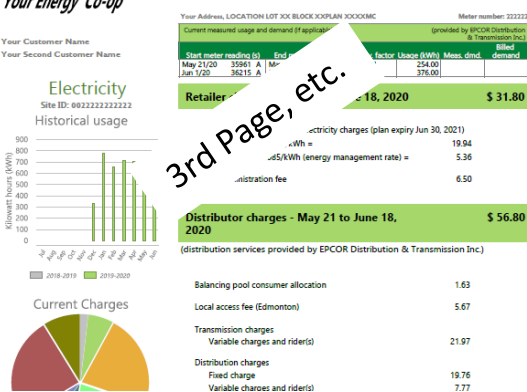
Your Energy Co-op

Your Customer Name
Your Second Customer Name

Electricity
Site ID: 0022222222222
Historical usage

Kilowatt hours (kWh)

Jul Aug Sep Oct Nov Dec Jan Feb Mar Apr May Jun

2018-2019 2019-2020

Current Charges

Your Address, LOCATION LOT XX BLOCK XXPLAN XXXXMC

Meter number: 22222

Current measured usage and demand (if applicable

(provided by EPCOR Distribution & Transmission Inc.)

| Start meter reading (s) | End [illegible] | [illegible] factor | Usage (kWh) | Meas. dmd. | Billed demand |
|---|---|---|---|---|---|
| May 21/20 35961 A | M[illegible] | | 254.00 | | |
| Jun 1/20 36215 A | M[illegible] | | 376.00 | | |

3rd Page, etc.

Retailer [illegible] June 18, 2020 $ 31.80

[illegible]ectricity charges (plan expiry Jun 30, 2021)
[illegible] kWh = 19.94
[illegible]085/kWh (energy management rate) = 5.36
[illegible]nistration fee 6.50

Distributor charges - May 21 to June 18, 2020 $ 56.80

(distribution services provided by EPCOR Distribution & Transmission Inc.)

Balancing pool consumer allocation 1.63

Local access fee (Edmonton) 5.67

Transmission charges
Variable charges and rider(s) 21.97

Distribution charges
Fixed charge 19.76
Variable charges and rider(s) 7.77